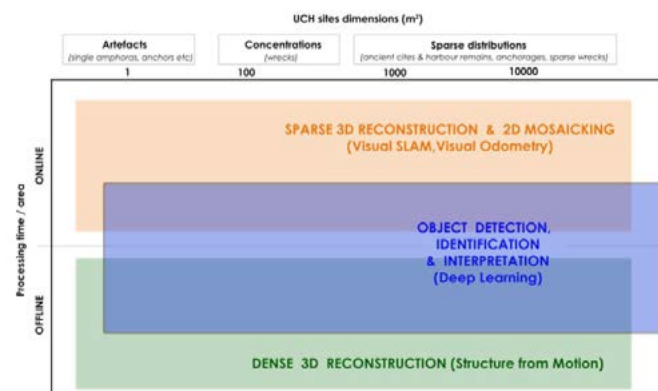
UCH sites dimensions (m²)

Artefacts
(single amphoras, anchors etc)

Concentrations
(wrecks)

Sparse distributions
(ancient cites & harbour remains, anchorages, sparse wrecks)

1

100

1000

10000

Processing time / area

ONLINE

OFFLINE

SPARSE 3D RECONSTRUCTION & 2D MOSAICKING
(Visual SLAM, Visual Odometry)

OBJECT DETECTION, IDENTIFICATION & INTERPRETATION
(Deep Learning)

DENSE 3D RECONSTRUCTION (Structure from Motion)